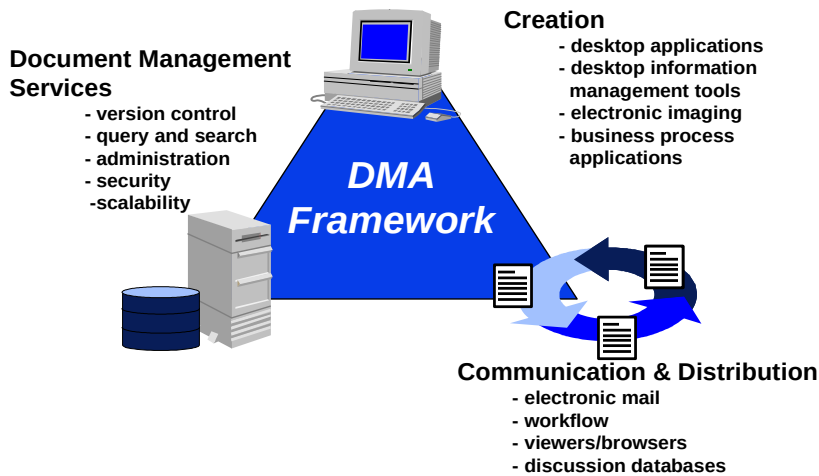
Creation
- desktop applications
- desktop information management tools
- electronic imaging
- business process applications

Document Management Services
- version control
- query and search
- administration
- security
-scalability

DMA Framework

Communication & Distribution
- electronic mail
- workflow
- viewers/browsers
- discussion databases